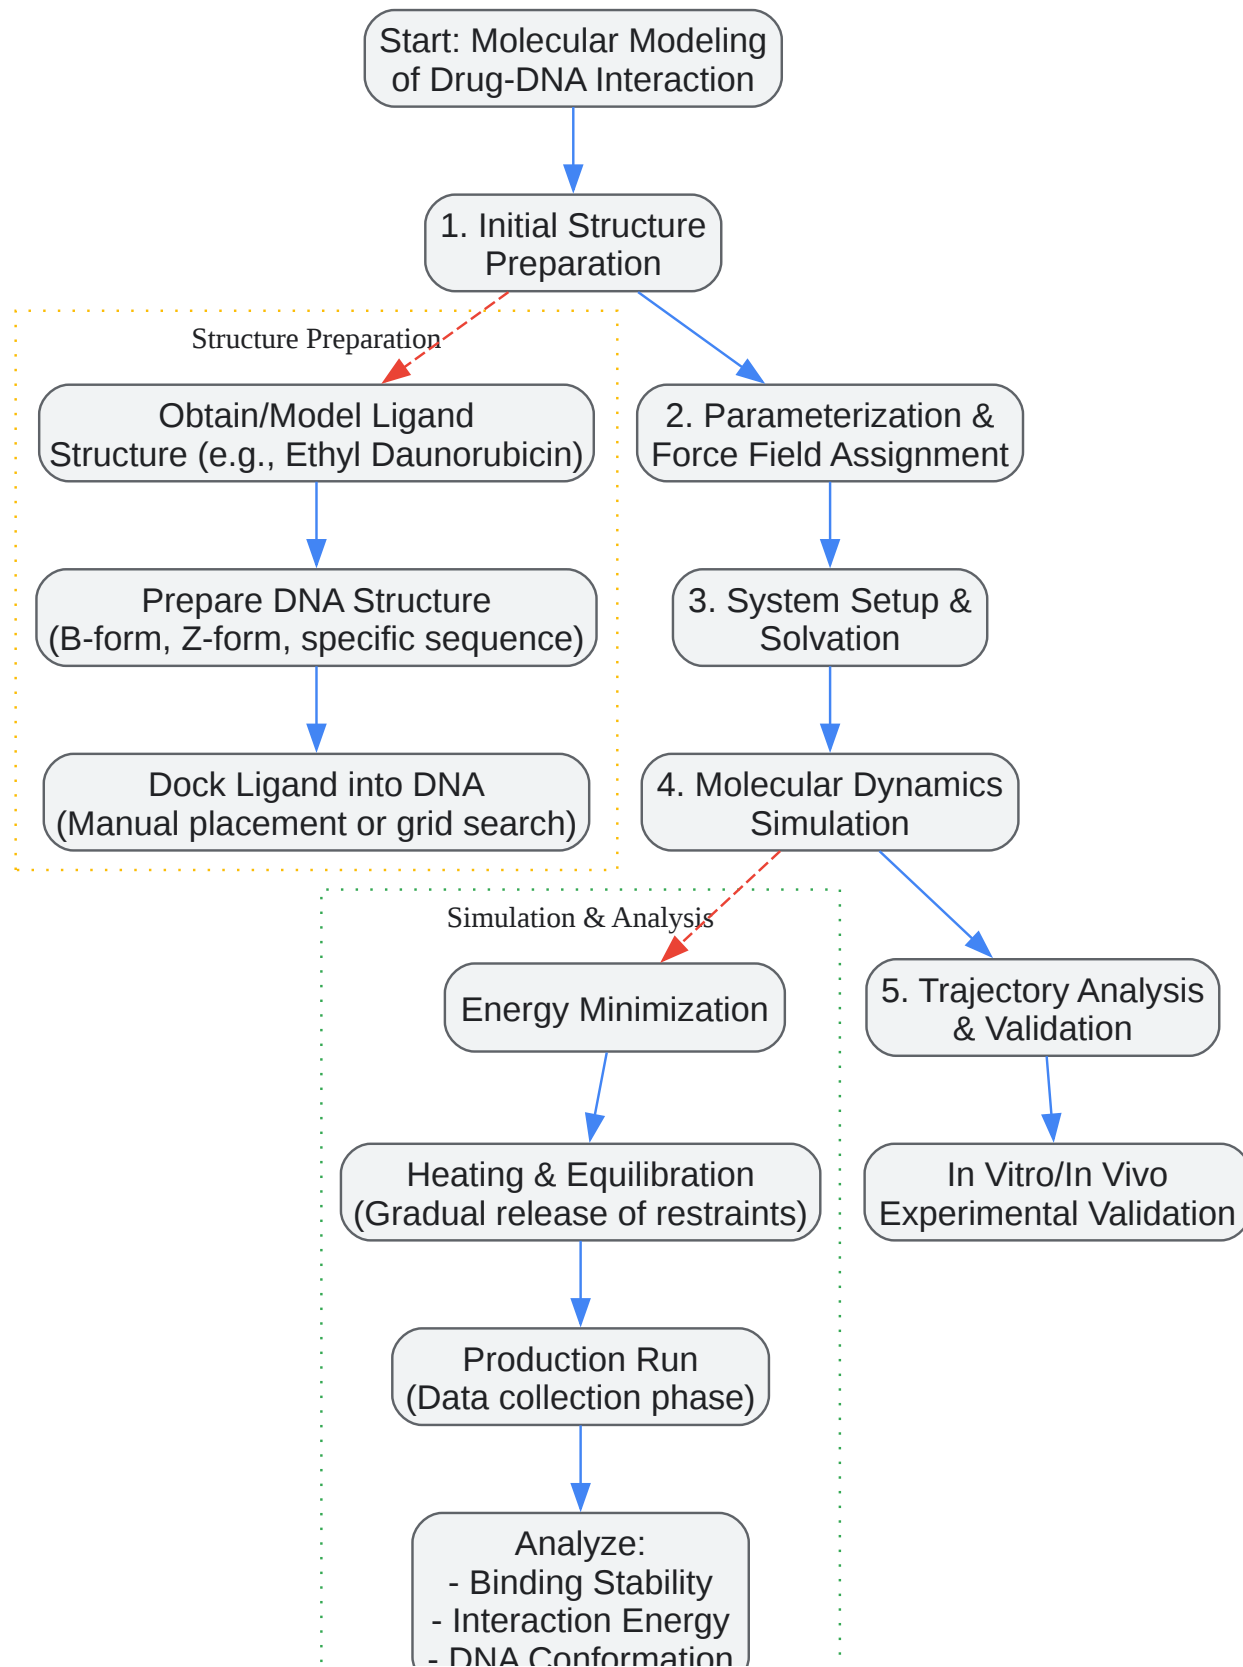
Start: Molecular Modeling of Drug-DNA Interaction

1. Initial Structure Preparation

Structure Preparation

Obtain/Model Ligand Structure (e.g., Ethyl Daunorubicin)

Prepare DNA Structure (B-form, Z-form, specific sequence)

Dock Ligand into DNA (Manual placement or grid search)

2. Parameterization & Force Field Assignment

3. System Setup & Solvation

4. Molecular Dynamics Simulation

Simulation & Analysis

Energy Minimization

Heating & Equilibration (Gradual release of restraints)

Production Run (Data collection phase)

Analyze:
- Binding Stability
- Interaction Energy
- DNA Conformation

5. Trajectory Analysis & Validation

In Vitro/In Vivo Experimental Validation